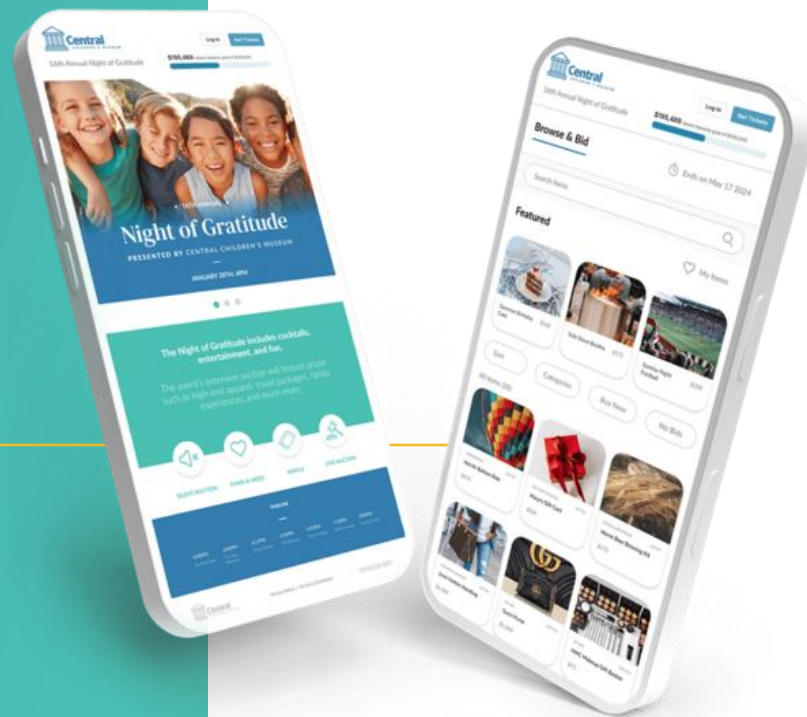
Central
CHILDREN'S MUSEUM

Log In
Get Tickets

16th Annual Night of Gratitude

$195,488

16TH ANNUAL

Night of Gratitude

PRESENTED BY CENTRAL CHILDREN'S MUSEUM

JANUARY 28TH, 6PM

The Night of Gratitude includes cocktails, entertainment, and fun.

The event's extensive auction will feature prizes such as high-end apparel, travel packages, family experiences, and much more.

SILENT AUCTION
FUND-A-NEED
RAFFLE
LIVE AUCTION

TIMELINE

Central

Central
CHILDREN'S MUSEUM

16th Annual Night of Gratitude

Log In
Get Tickets

$195,488

Browse & Bid

Ends on May 17 2024

Search Items

Featured

My Items

Sort
Categories
Buy Now
No Bids

All Items (20)